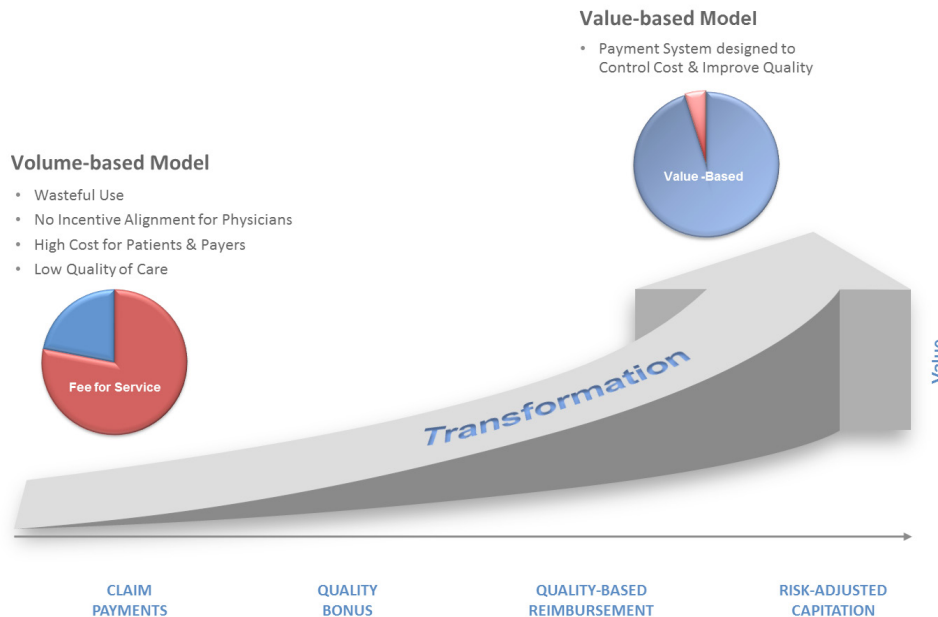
Value-based Model

• Payment System designed to Control Cost & Improve Quality

Value -Based

Volume-based Model

• Wasteful Use
• No Incentive Alignment for Physicians
• High Cost for Patients & Payers
• Low Quality of Care

Fee for Service

Transformation

Valu

CLAIM PAYMENTS

QUALITY BONUS

QUALITY-BASED REIMBURSEMENT

RISK-ADJUSTED CAPITATION